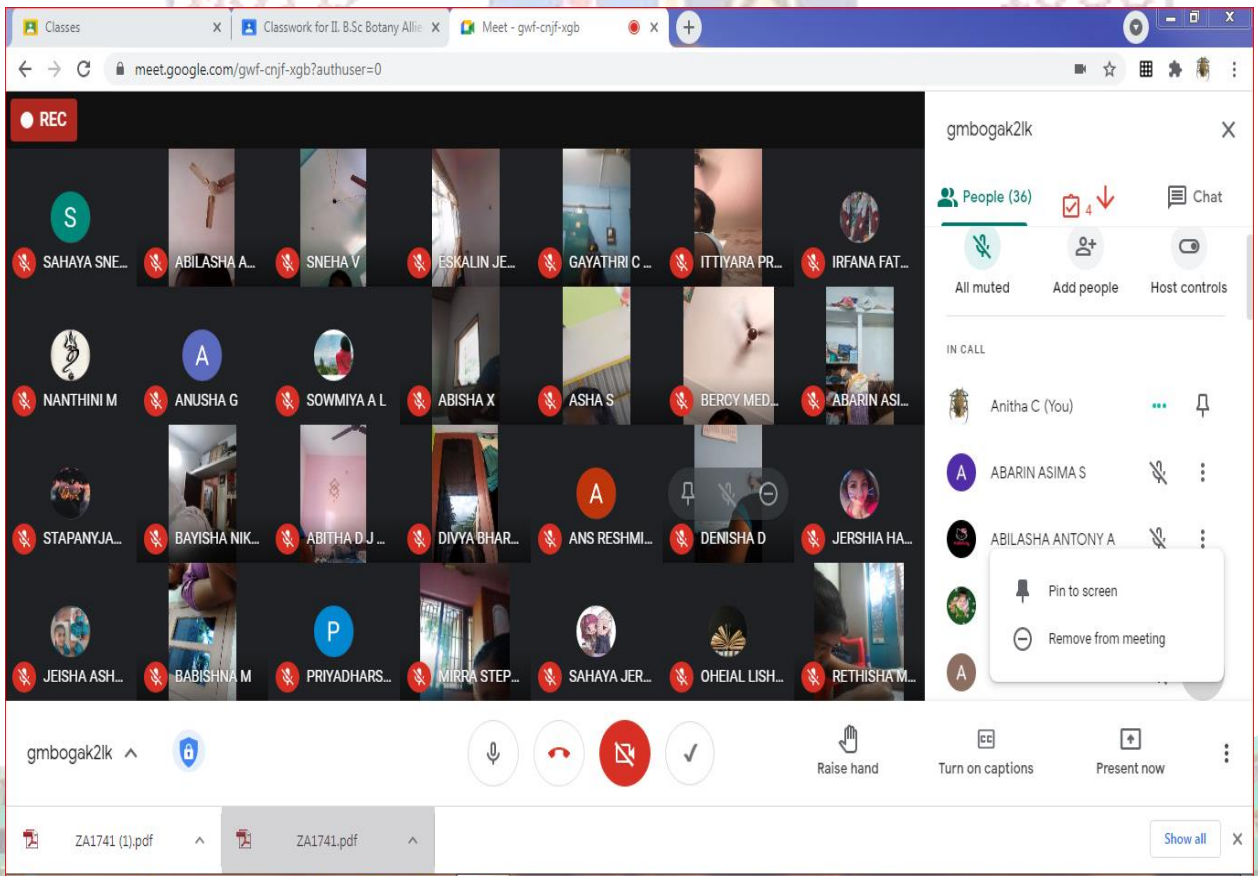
Classes
Classwork for II. B.Sc Botany Allie
Meet - gwf-cnjf-xgb
meet.google.com/gwf-cnjf-xgb?authuser=0

REC

S
SAHAYA SNE...
ABILASHA A...
SNEHA V
ESKALIN JE...
GAYATHRI C...
ITTIYARA PR...
IRFANA FAT...
NANTHINI M
A
ANUSHA G
SOWMIYA A L
ABISHA X
ASHA S
BERCY MED...
ABARIN ASI...
STAPANYJA...
BAYISHA NIK...
ABITHA D J...
DIVYA BHAR...
A
ANS RESHMI...
DENISHA D
JERSHIA HA...
JEISHA ASH...
BABISHNA M
P
PRIYADHARS...
MIRRA STEP...
SAHAYA JER...
OHEIAL LISH...
RETHISHA M...

gmbogak2lk
People (36)
4
Chat
All muted
Add people
Host controls
IN CALL
Anitha C (You)
A
ABARIN ASIMA S
ABILASHA ANTONY A
Pin to screen
Remove from meeting
A

gmbogak2lk
Raise hand
Turn on captions
Present now

ZA1741 (1).pdf
ZA1741.pdf
Show all